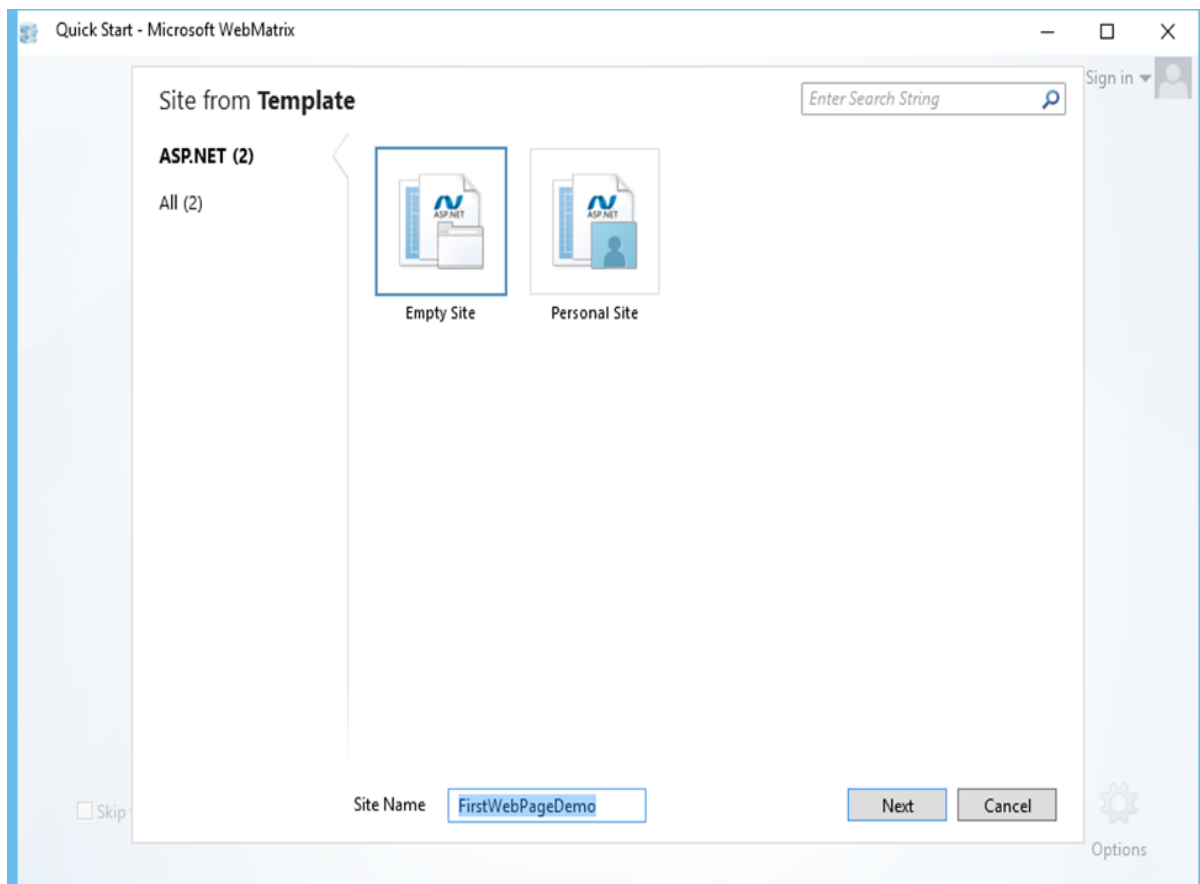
Quick Start - Microsoft WebMatrix

Sign in

Site from **Template**

Enter Search String

ASP.NET (2)

All (2)

ASP.NET

ASP.NET

Empty Site

Personal Site

Skip

Site Name FirstWebPageDemo

Next

Cancel

Options